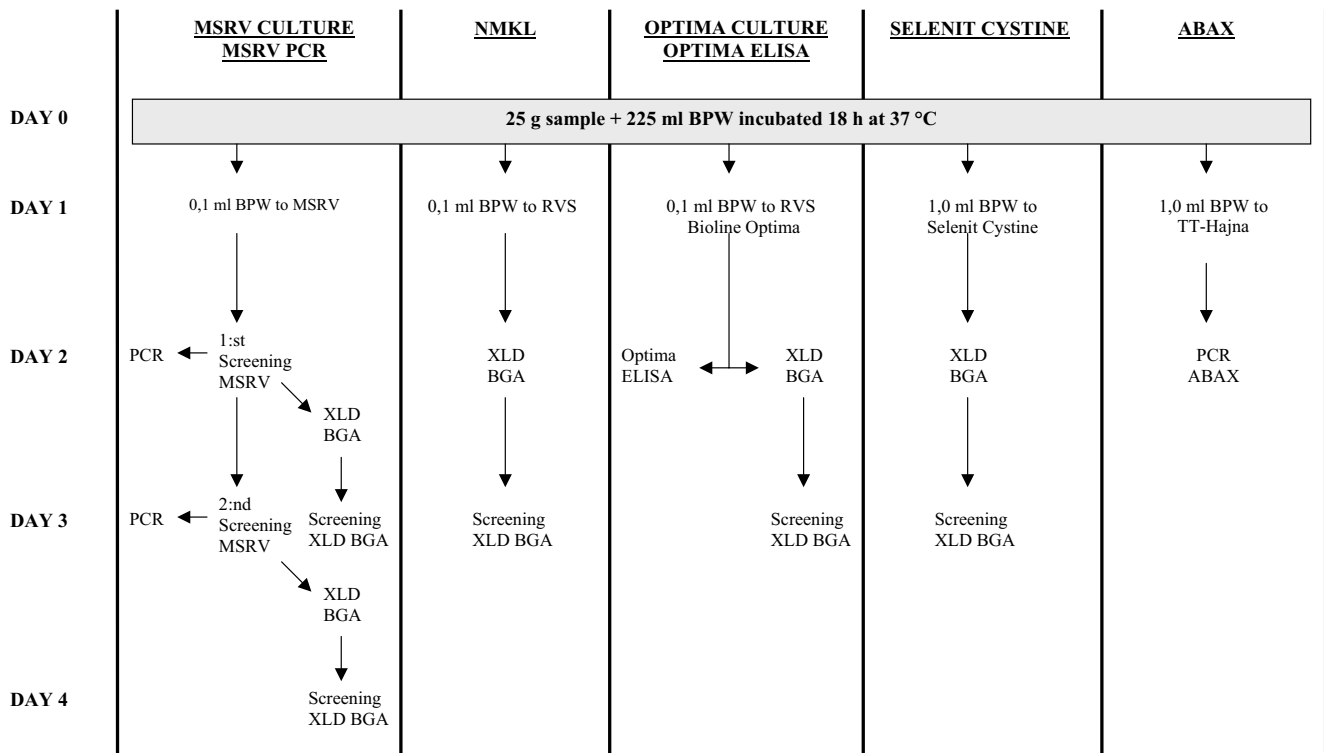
MSRV CULTURE
MSRV PCR

NMKL

OPTIMA CULTURE
OPTIMA ELISA

SELENIT CYSTINE

ABAX

DAY 0

25 g sample + 225 ml BPW incubated 18 h at 37 °C

DAY 1

0,1 ml BPW to MSRV

0,1 ml BPW to RVS

0,1 ml BPW to RVS
Bioline Optima

1,0 ml BPW to
Selenit Cystine

1,0 ml BPW to
TT-Hajna

DAY 2

PCR

1:st
Screening
MSRV

XLD
BGA

XLD
BGA

Optima
ELISA

XLD
BGA

XLD
BGA

PCR
ABAX

DAY 3

PCR

2:nd
Screening
MSRV

Screening
XLD BGA

XLD
BGA

Screening
XLD BGA

Screening
XLD BGA

Screening
XLD BGA

DAY 4

Screening
XLD BGA